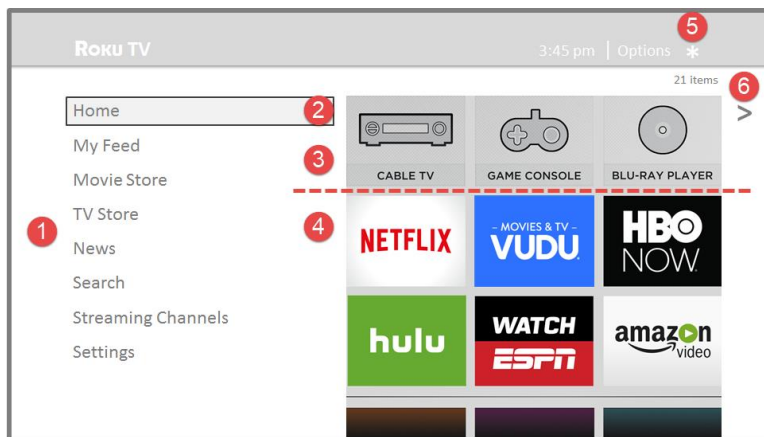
Roku TV 3:45 pm | Options ✱ 5

21 items 6

Home 2
My Feed
Movie Store
TV Store 1
News
Search
Streaming Channels
Settings

3 4

CABLE TV
GAME CONSOLE
BLU-RAY PLAYER

NETFLIX
MOVIES & TV VUDU
HBO NOW
hulu
WATCH ESPN
amazon video